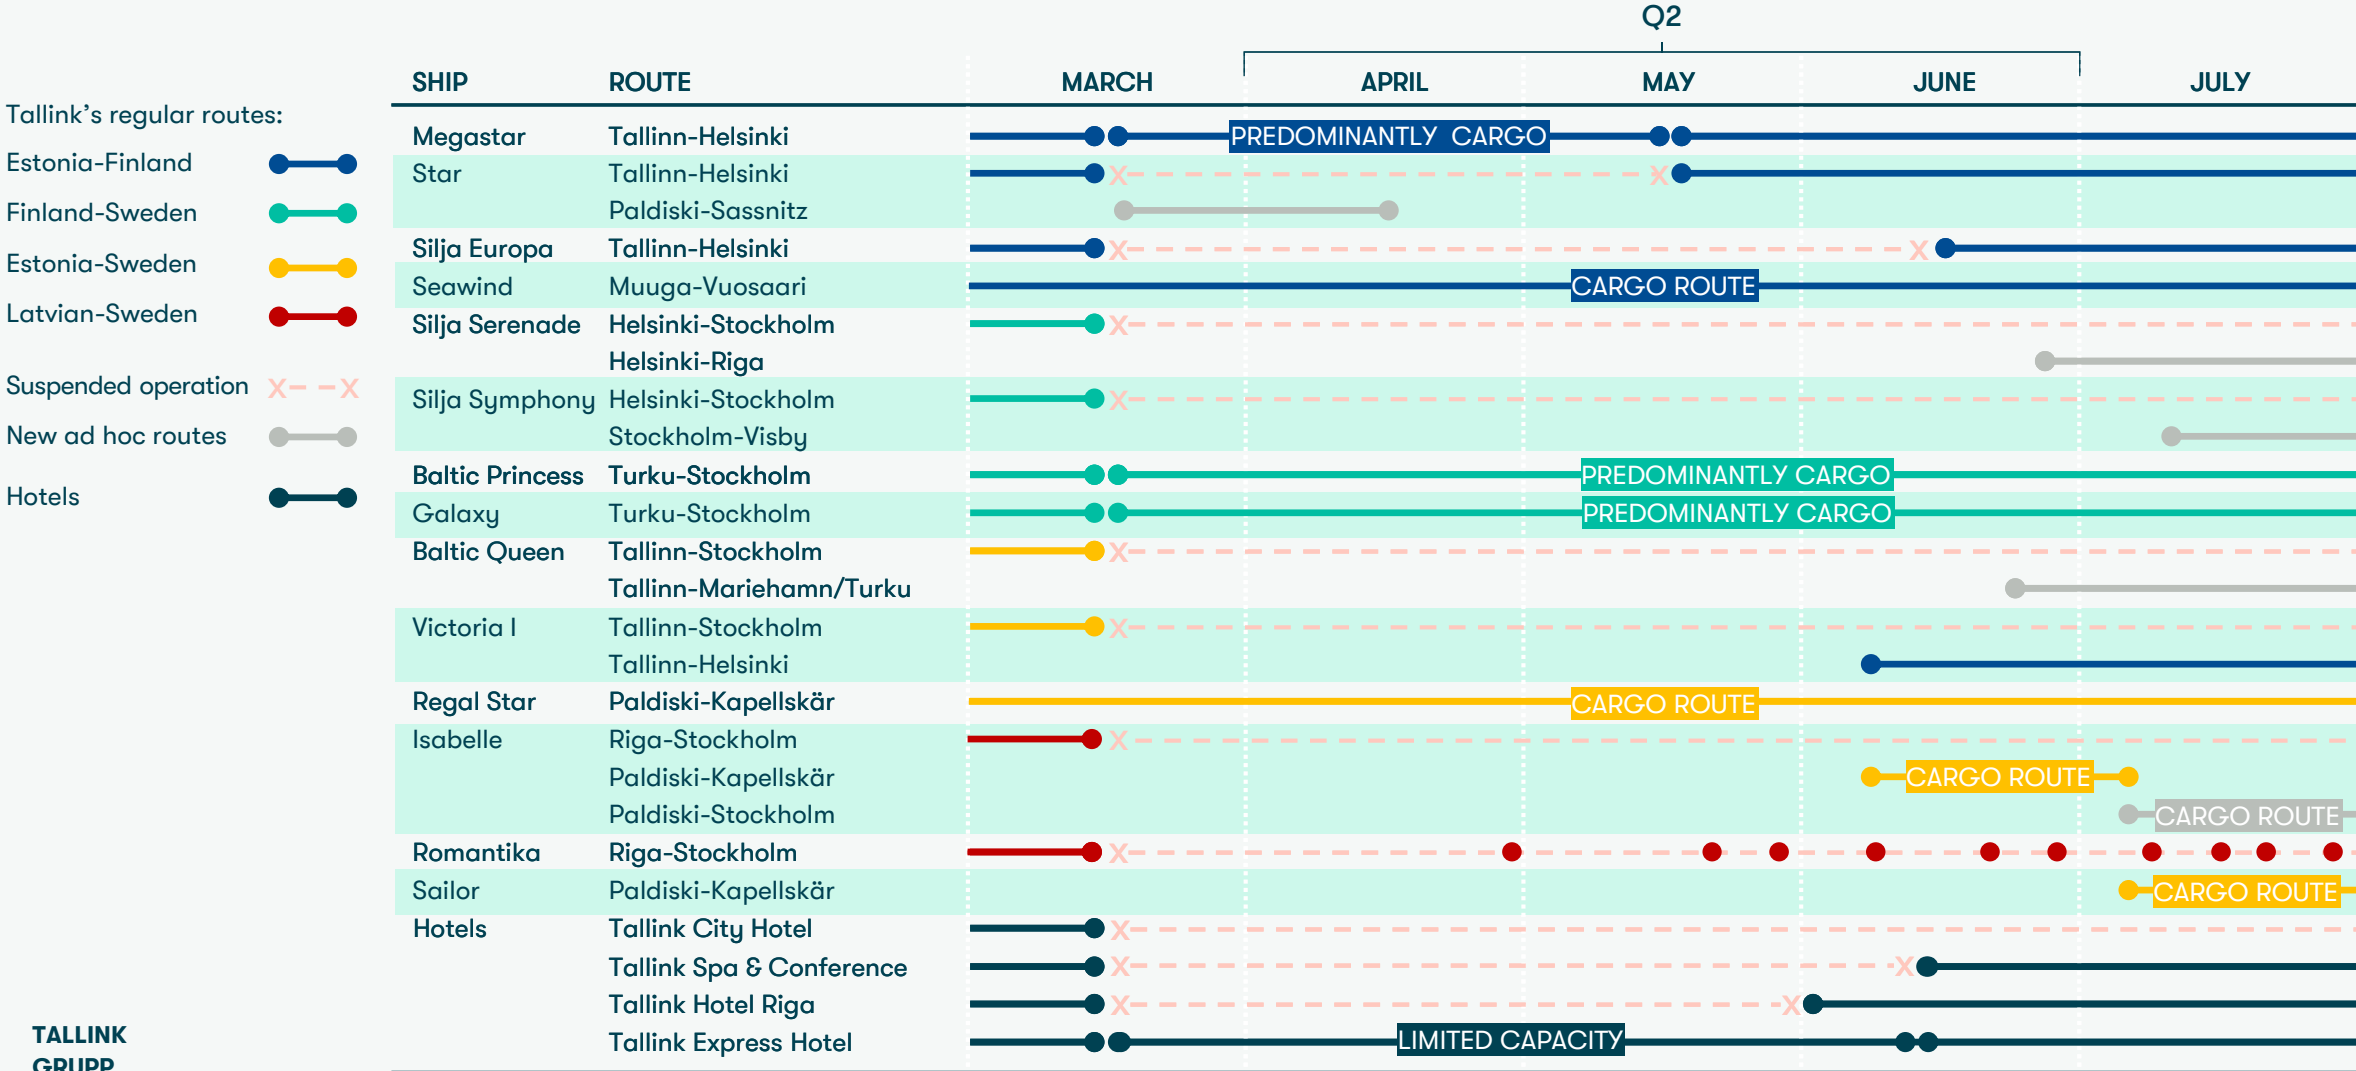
Q2

| SHIP | ROUTE | MARCH | APRIL | MAY | JUNE | JULY |
|---|---|---|---|---|---|---|
| Megastar | Tallinn-Helsinki | | PREDOMINANTLY CARGO | | | |
| Star | Tallinn-Helsinki | | | | | |
| | Paldiski-Sassnitz | | | | | |
| Silja Europa | Tallinn-Helsinki | | | | | |
| Seawind | Muuga-Vuosaari | | | CARGO ROUTE | | |
| Silja Serenade | Helsinki-Stockholm | | | | | |
| | Helsinki-Riga | | | | | |
| Silja Symphony | Helsinki-Stockholm | | | | | |
| | Stockholm-Visby | | | | | |
| Baltic Princess | Turku-Stockholm | | | PREDOMINANTLY CARGO | | |
| Galaxy | Turku-Stockholm | | | PREDOMINANTLY CARGO | | |
| Baltic Queen | Tallinn-Stockholm | | | | | |
| | Tallinn-Mariehamn/Turku | | | | | |
| Victoria I | Tallinn-Stockholm | | | | | |
| | Tallinn-Helsinki | | | | | |
| Regal Star | Paldiski-Kapellskär | | | CARGO ROUTE | | |
| Isabelle | Riga-Stockholm | | | | | |
| | Paldiski-Kapellskär | | | | CARGO ROUTE | |
| | Paldiski-Stockholm | | | | | CARGO ROUTE |
| Romantika | Riga-Stockholm | | | | | |
| Sailor | Paldiski-Kapellskär | | | | | CARGO ROUTE |
| Hotels | Tallink City Hotel | | | | | |
| | Tallink Spa & Conference | | | | | |
| | Tallink Hotel Riga | | | | | |
| | Tallink Express Hotel | | LIMITED CAPACITY | | | |

Tallink's regular routes:
Estonia-Finland
Finland-Sweden
Estonia-Sweden
Latvian-Sweden

Suspended operation
New ad hoc routes

Hotels

TALLINK GRUPP